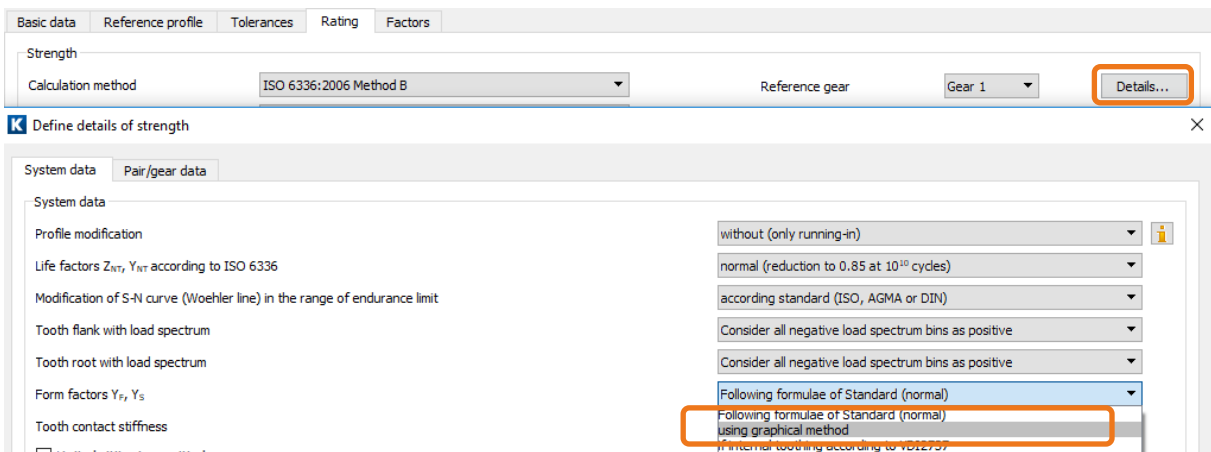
Basic data | Reference profile | Tolerances | Rating | Factors

Strength

Calculation method | ISO 6336:2006 Method B | Reference gear | Gear 1 | Details...

K Define details of strength

System data | Pair/gear data

System data

Profile modification | without (only running-in)

Life factors $Z_{NT}$, $Y_{NT}$ according to ISO 6336 | normal (reduction to 0.85 at $10^{10}$ cycles)

Modification of S-N curve (Woehler line) in the range of endurance limit | according standard (ISO, AGMA or DIN)

Tooth flank with load spectrum | Consider all negative load spectrum bins as positive

Tooth root with load spectrum | Consider all negative load spectrum bins as positive

Form factors $Y_F$, $Y_S$ | Following formulae of Standard (normal)

Tooth contact stiffness

Following formulae of Standard (normal)
using graphical method
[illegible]